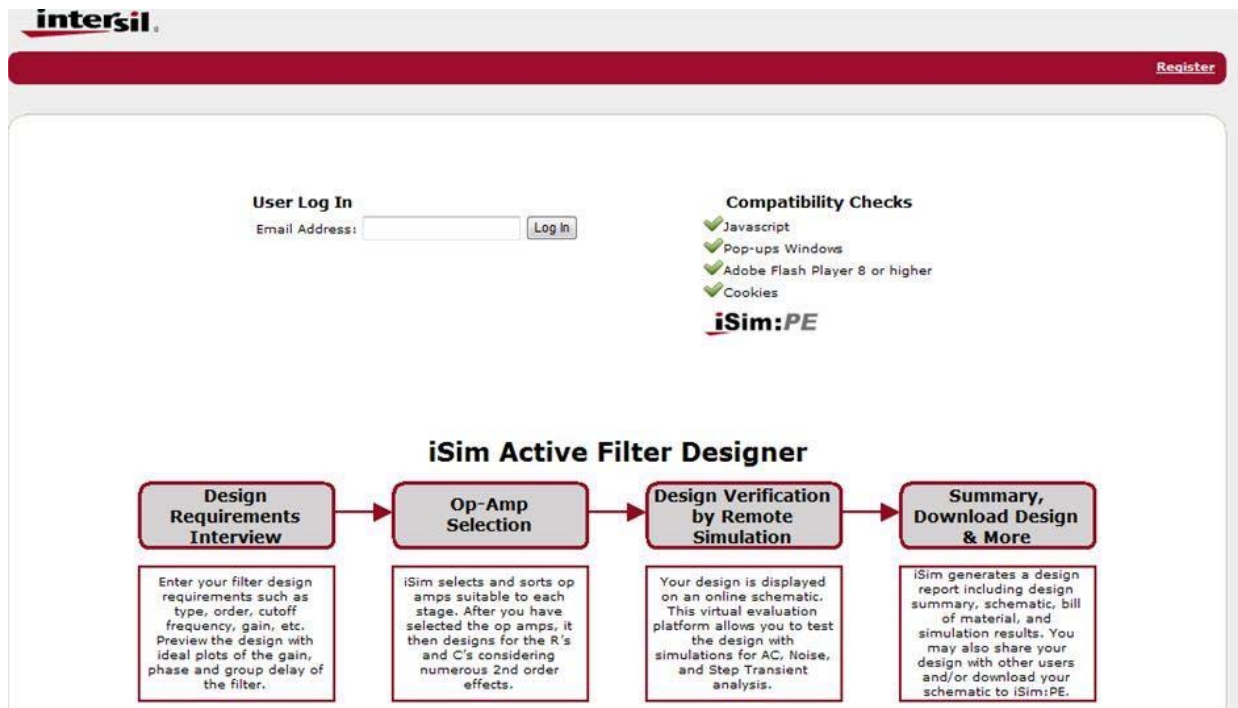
intersil.

Register

User Log In

Email Address: Log In

Compatibility Checks

Javascript
Pop-ups Windows
Adobe Flash Player 8 or higher
Cookies

iSim:PE

iSim Active Filter Designer

Design Requirements Interview

Op-Amp Selection

Design Verification by Remote Simulation

Summary, Download Design & More

Enter your filter design requirements such as type, order, cutoff frequency, gain, etc. Preview the design with ideal plots of the gain, phase and group delay of the filter.

iSim selects and sorts op amps suitable to each stage. After you have selected the op amps, it then designs for the R's and C's considering numerous 2nd order effects.

Your design is displayed on an online schematic. This virtual evaluation platform allows you to test the design with simulations for AC, Noise, and Step Transient analysis.

iSim generates a design report including design summary, schematic, bill of material, and simulation results. You may also share your design with other users and/or download your schematic to iSim:PE.